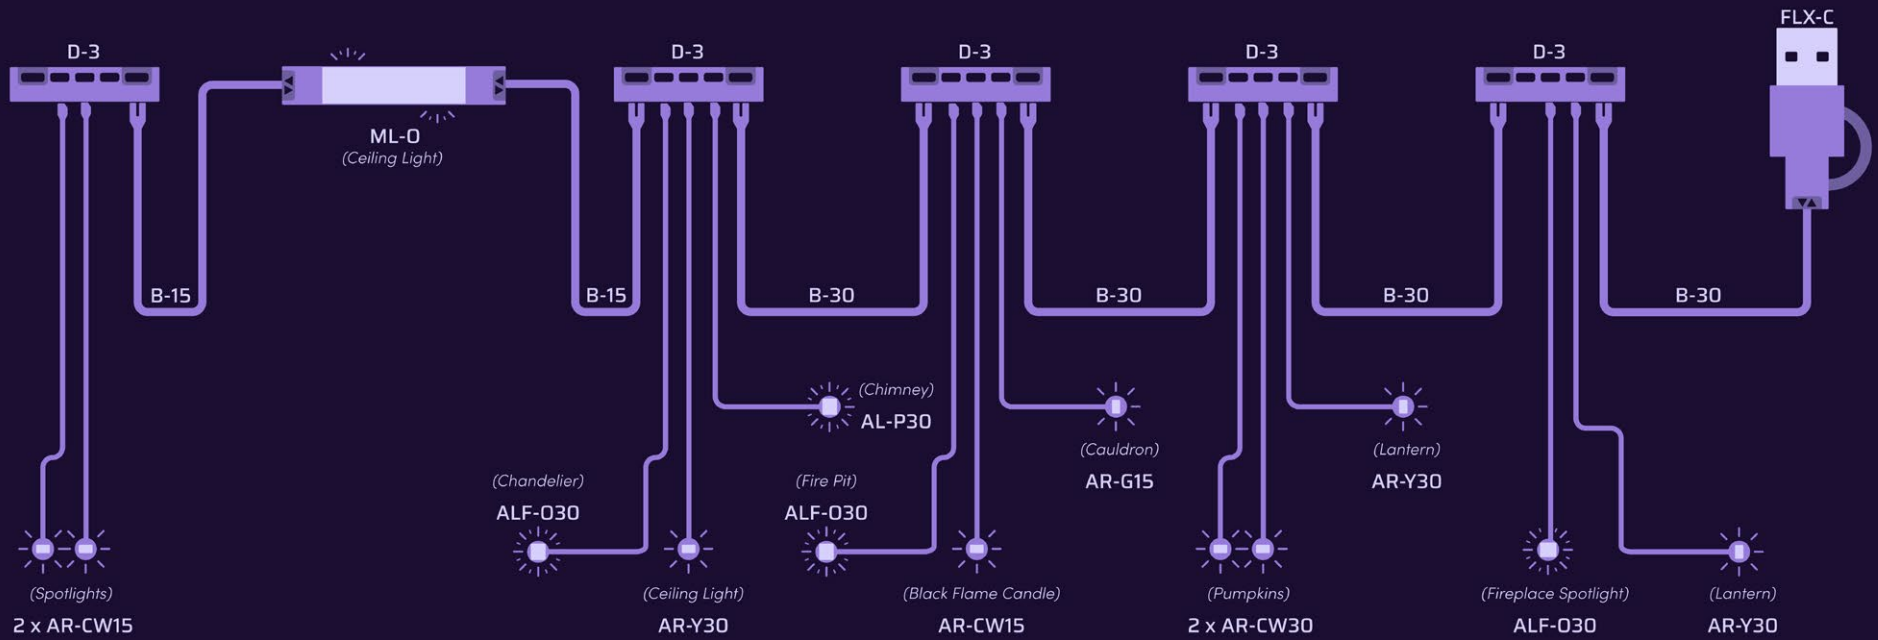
D-3

ML-O
(Ceiling Light)

D-3

D-3

D-3

D-3

FLX-C

B-15

B-15

B-30

B-30

B-30

B-30

(Chimney)
AL-P30

(Cauldron)
AR-G15

(Lantern)
AR-Y30

(Chandelier)
ALF-O30

(Fire Pit)
ALF-O30

(Spotlights)
2 x AR-CW15

(Ceiling Light)
AR-Y30

(Black Flame Candle)
AR-CW15

(Pumpkins)
2 x AR-CW30

(Fireplace Spotlight)
ALF-O30

(Lantern)
AR-Y30